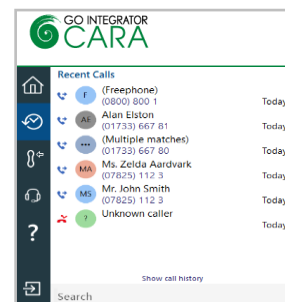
GO INTEGRATOR CARA

Recent Calls

F (Freephone) (0800) 800 1 Today

AE Alan Elston (01733) 667 81 Today

... (Multiple matches) (01733) 667 80 Today

MA Ms. Zelda Aardvark (07825) 112 3 Today

MS Mr. John Smith (07825) 112 3 Today

? Unknown caller Today

?

Show call history

Search